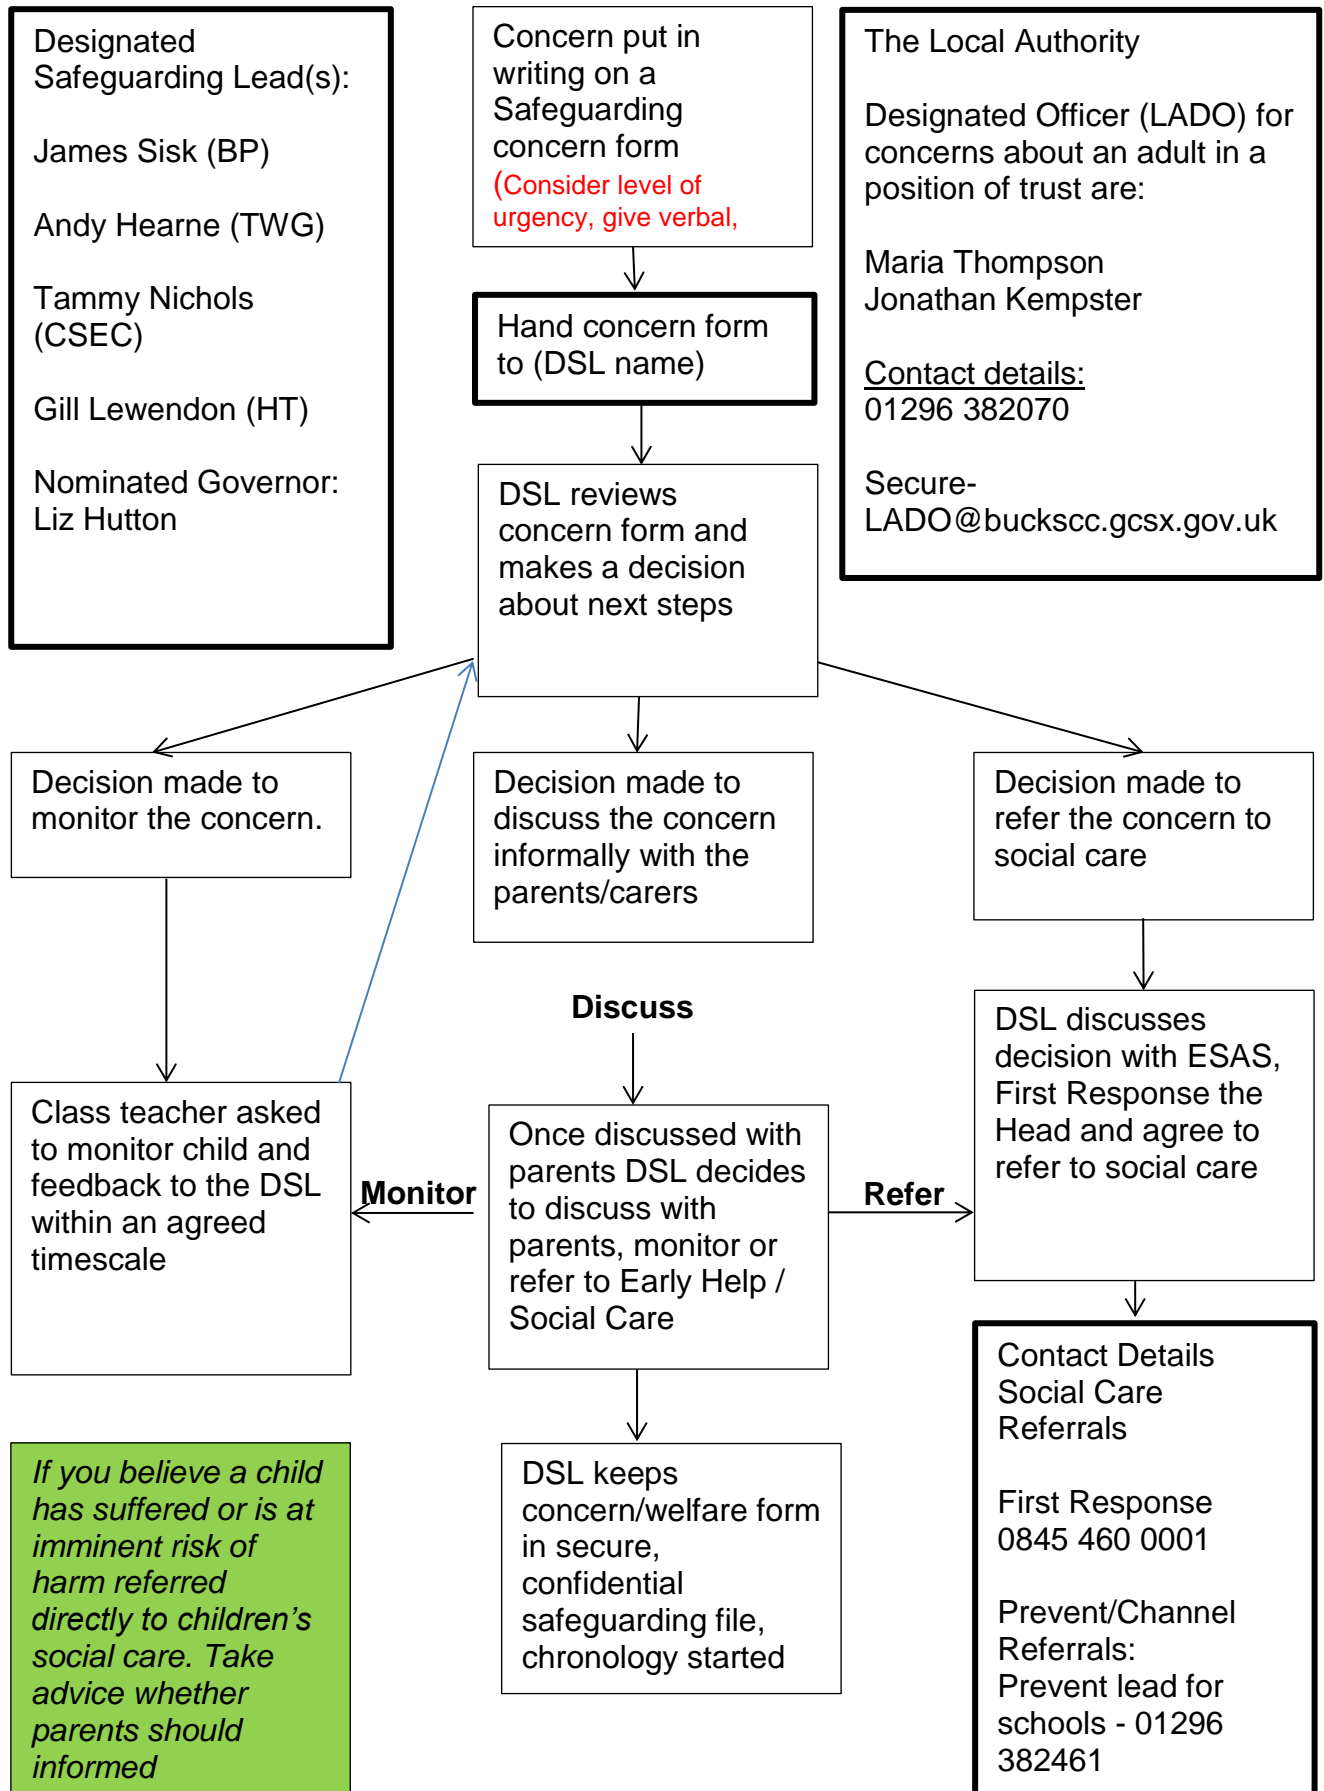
Designated Safeguarding Lead(s):

James Sisk (BP)

Andy Hearne (TWG)

Tammy Nichols (CSEC)

Gill Lewendon (HT)

Nominated Governor: Liz Hutton

Concern put in writing on a Safeguarding concern form (Consider level of urgency, give verbal,

Hand concern form to (DSL name)

DSL reviews concern form and makes a decision about next steps

The Local Authority

Designated Officer (LADO) for concerns about an adult in a position of trust are:

Maria Thompson
Jonathan Kempster

Contact details:
01296 382070

Secure-LADO@buckscc.gcsx.gov.uk

Decision made to monitor the concern.

Decision made to discuss the concern informally with the parents/carers

Decision made to refer the concern to social care

Discuss

DSL discusses decision with ESAS, First Response the Head and agree to refer to social care

Class teacher asked to monitor child and feedback to the DSL within an agreed timescale

Monitor

Once discussed with parents DSL decides to discuss with parents, monitor or refer to Early Help / Social Care

Refer

Contact Details Social Care Referrals

First Response
0845 460 0001

Prevent/Channel Referrals:
Prevent lead for schools - 01296 382461

If you believe a child has suffered or is at imminent risk of harm referred directly to children's social care. Take advice whether parents should informed

DSL keeps concern/welfare form in secure, confidential safeguarding file, chronology started